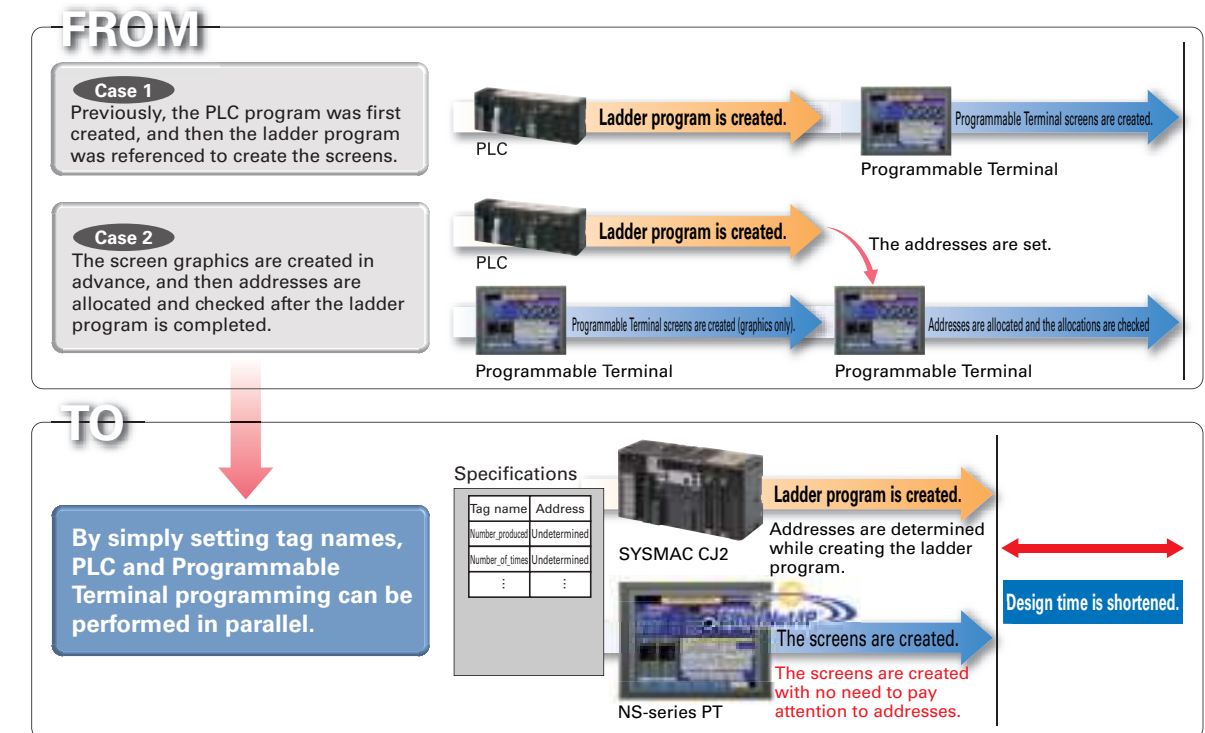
FROM

Case 1
Previously, the PLC program was first created, and then the ladder program was referenced to create the screens.

PLC
Ladder program is created.
Programmable Terminal screens are created.
Programmable Terminal

Case 2
The screen graphics are created in advance, and then addresses are allocated and checked after the ladder program is completed.

PLC
Ladder program is created.
The addresses are set.
Programmable Terminal screens are created (graphics only).
Programmable Terminal
Addresses are allocated and the allocations are checked
Programmable Terminal

TO

By simply setting tag names, PLC and Programmable Terminal programming can be performed in parallel.

Specifications

| Tag name | Address |
|---|---|
| Number_produced | Undetermined |
| Number_of_times | Undetermined |
| ⋮ | ⋮ |

SYSMAC CJ2
Ladder program is created.
Addresses are determined while creating the ladder program.

NS-series PT
The screens are created.
The screens are created with no need to pay attention to addresses.

Design time is shortened.